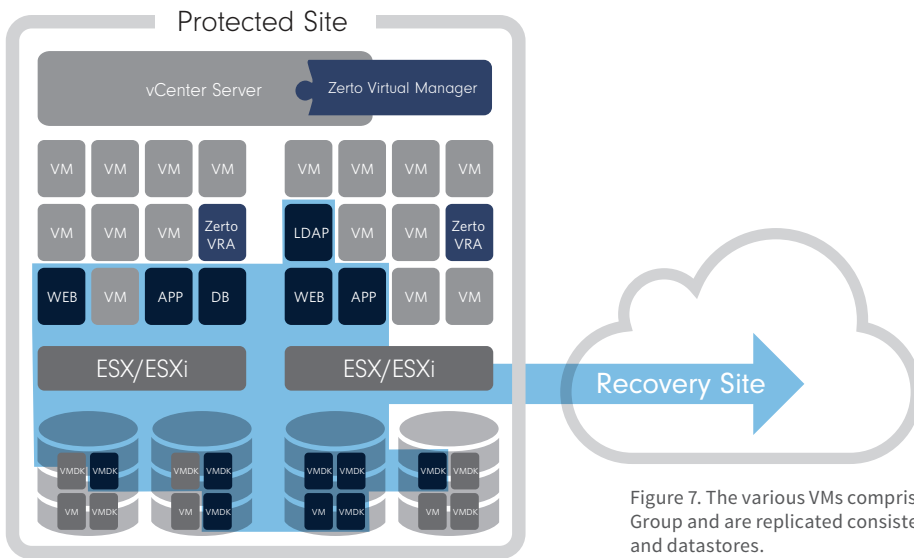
Protected Site

vCenter Server

Zerto Virtual Manager

VM VM VM VM VM VM VM VM

VM VM VM Zerto VRA LDAP VM VM Zerto VRA

WEB VM APP DB WEB APP VM VM

ESX/ESXi

ESX/ESXi

Recovery Site

VMDK VMDK VM VMDK
VMDK VMDK VM VMDK
VMDK VMDK VM VMDK
VMDK VMDK VM VMDK

Figure 7. The various VMs compris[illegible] Group and are replicated consiste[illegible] and datastores.